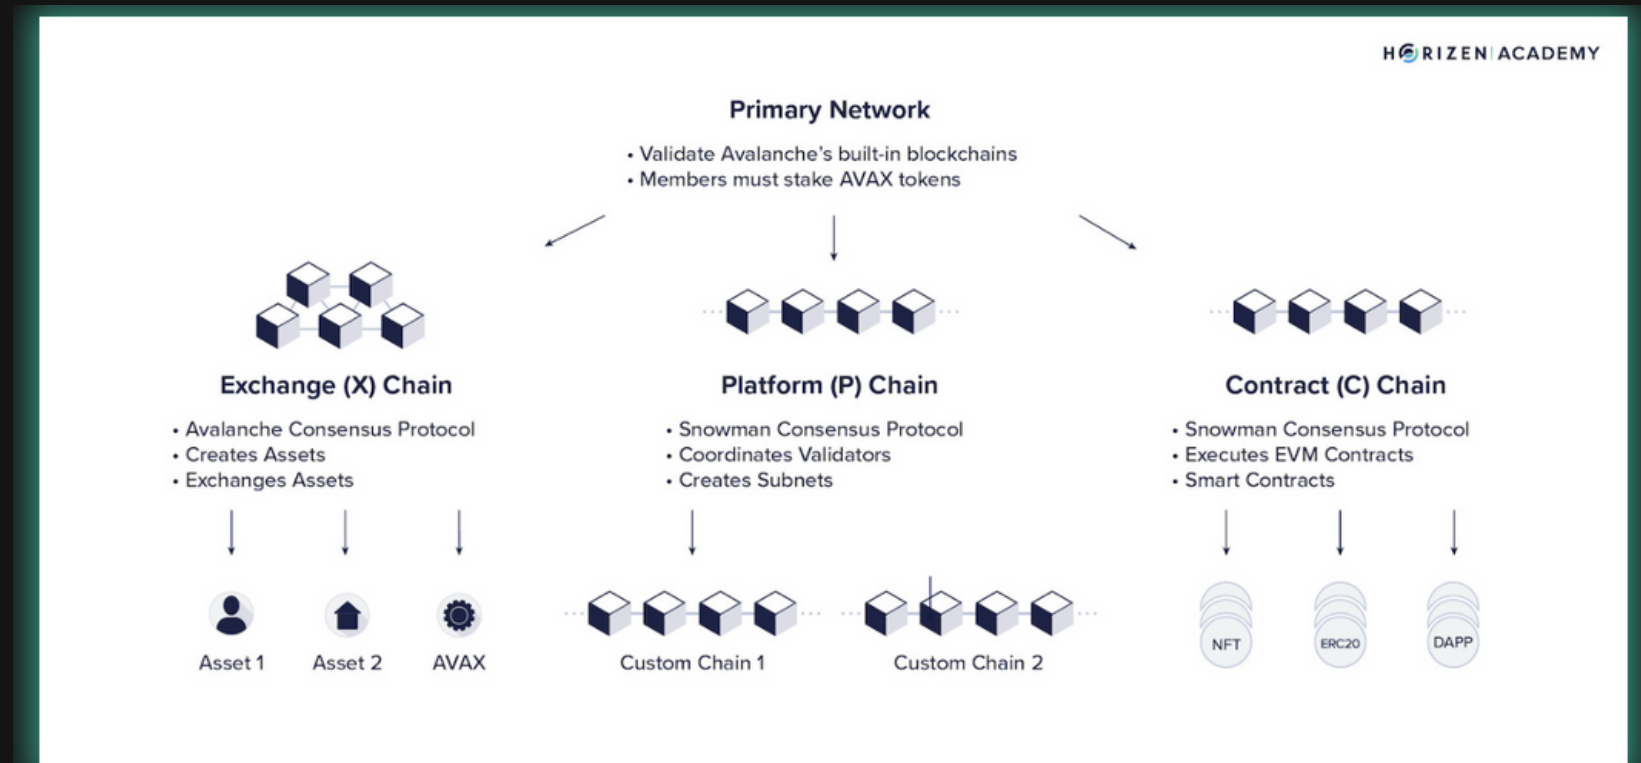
HORIZEN ACADEMY

Primary Network

• Validate Avalanche's built-in blockchains
• Members must stake AVAX tokens

Exchange (X) Chain

• Avalanche Consensus Protocol
• Creates Assets
• Exchanges Assets

Platform (P) Chain

• Snowman Consensus Protocol
• Coordinates Validators
• Creates Subnets

Contract (C) Chain

• Snowman Consensus Protocol
• Executes EVM Contracts
• Smart Contracts

Asset 1

Asset 2

AVAX

Custom Chain 1

Custom Chain 2

NFT

ERC20

DAPP